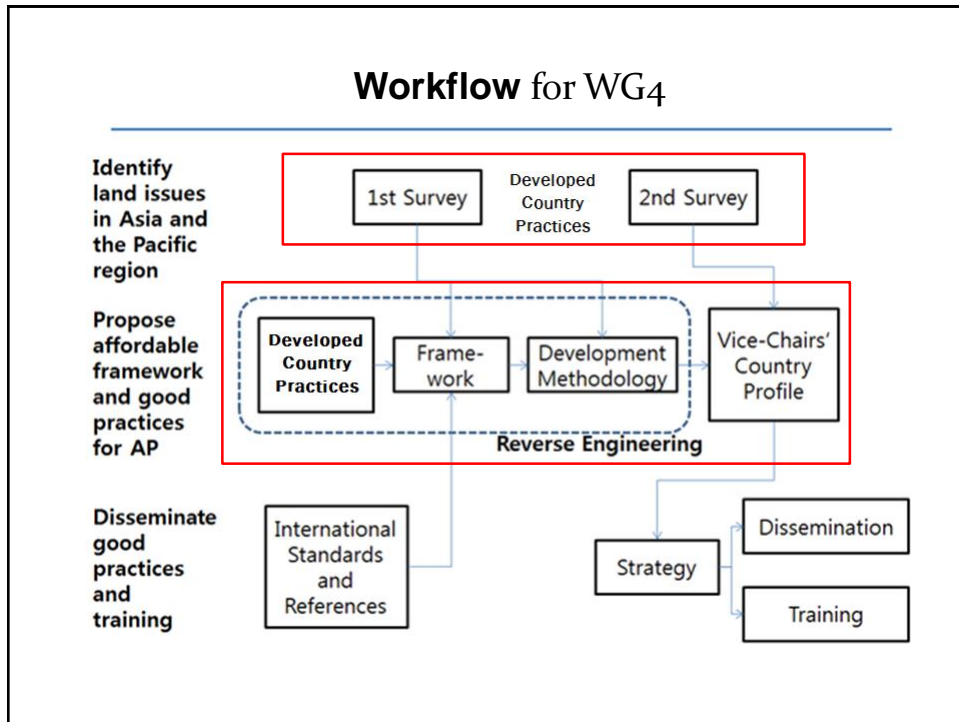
**Workflow** for WG4

Identify land issues in Asia and the Pacific region

1st Survey

Developed Country Practices

2nd Survey

Propose affordable framework and good practices for AP

Developed Country Practices

Frame-work

Development Methodology

Vice-Chairs' Country Profile

Reverse Engineering

Disseminate good practices and training

International Standards and References

Strategy

Dissemination

Training